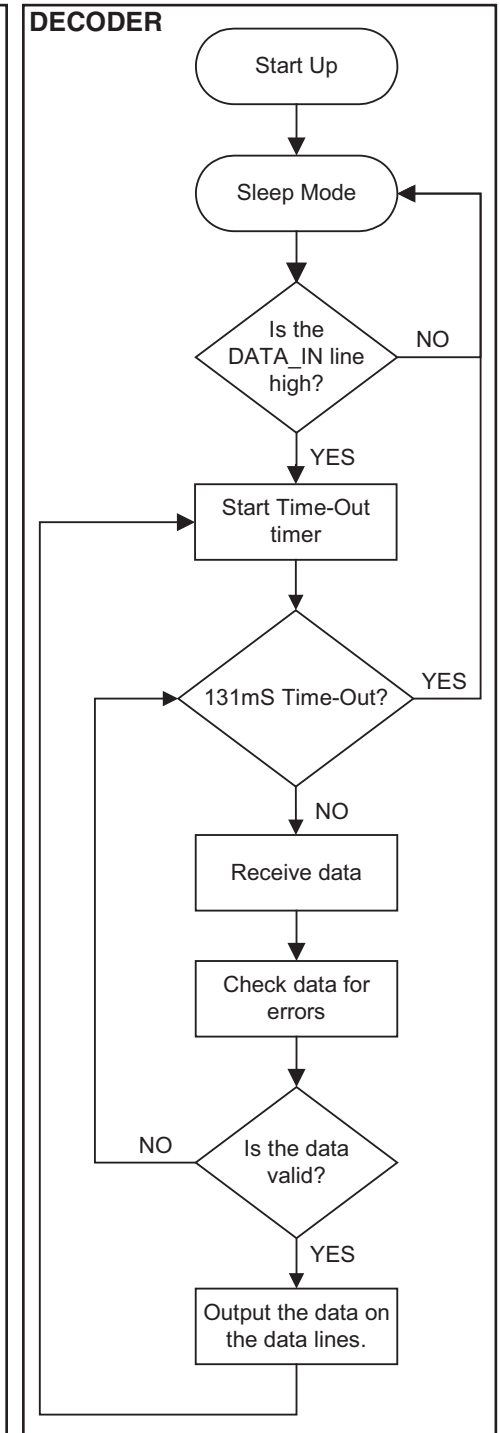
DECODER

Start Up

Sleep Mode

Is the DATA_IN line high?

NO

YES

Start Time-Out timer

131mS Time-Out?

YES

NO

Receive data

Check data for errors

NO

Is the data valid?

YES

Output the data on the data lines.